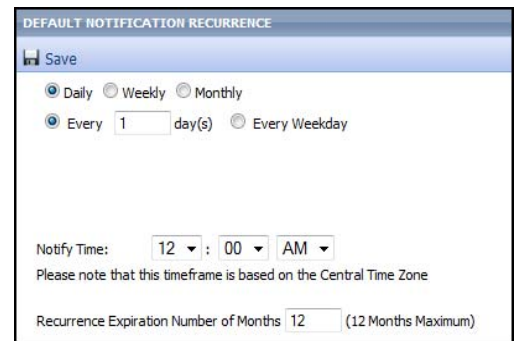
DEFAULT NOTIFICATION RECURRENCE

Save

Daily Weekly Monthly

Every 1 day(s) Every Weekday

Notify Time: 12 : 00 AM

Please note that this timeframe is based on the Central Time Zone

Recurrence Expiration Number of Months 12 (12 Months Maximum)